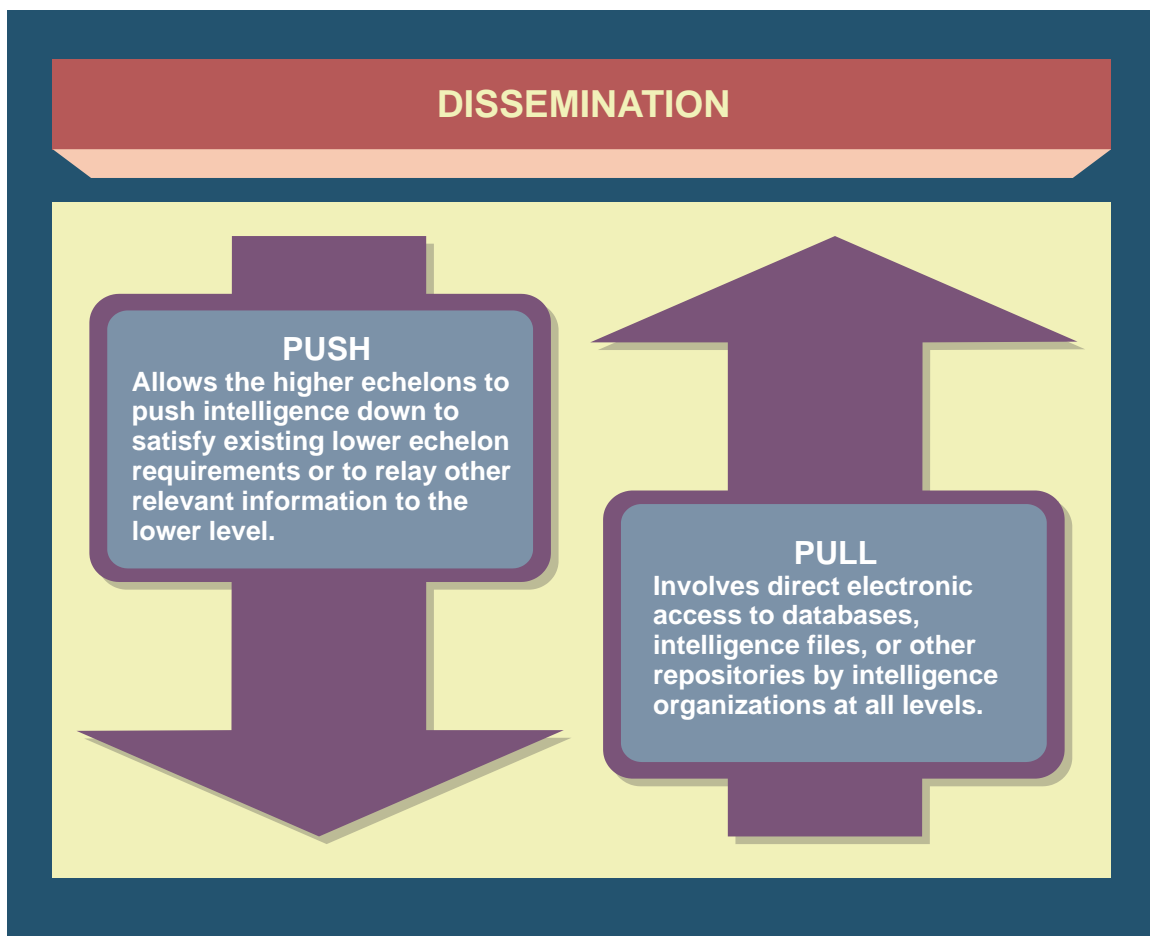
DISSEMINATION

PUSH
Allows the higher echelons to push intelligence down to satisfy existing lower echelon requirements or to relay other relevant information to the lower level.

PULL
Involves direct electronic access to databases, intelligence files, or other repositories by intelligence organizations at all levels.